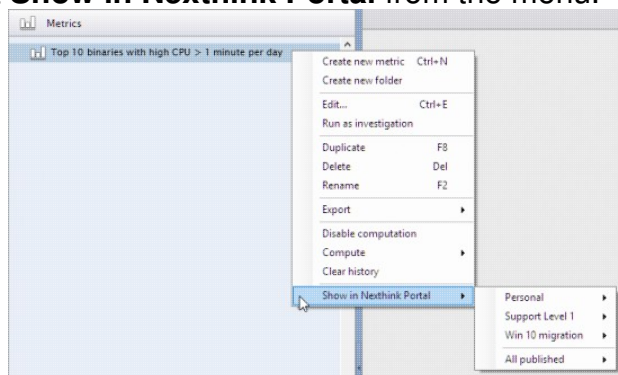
Show in Nexthink Portal from the menu.

Metrics

Top 10 binaries with high CPU > 1 minute per day

Create new metric Ctrl+N
Create new folder
Edit... Ctrl+E
Run as investigation
Duplicate F8
Delete Del
Rename F2
Export
Disable computation
Compute
Clear history
Show in Nexthink Portal

Personal
Support Level 1
Win 10 migration
All published